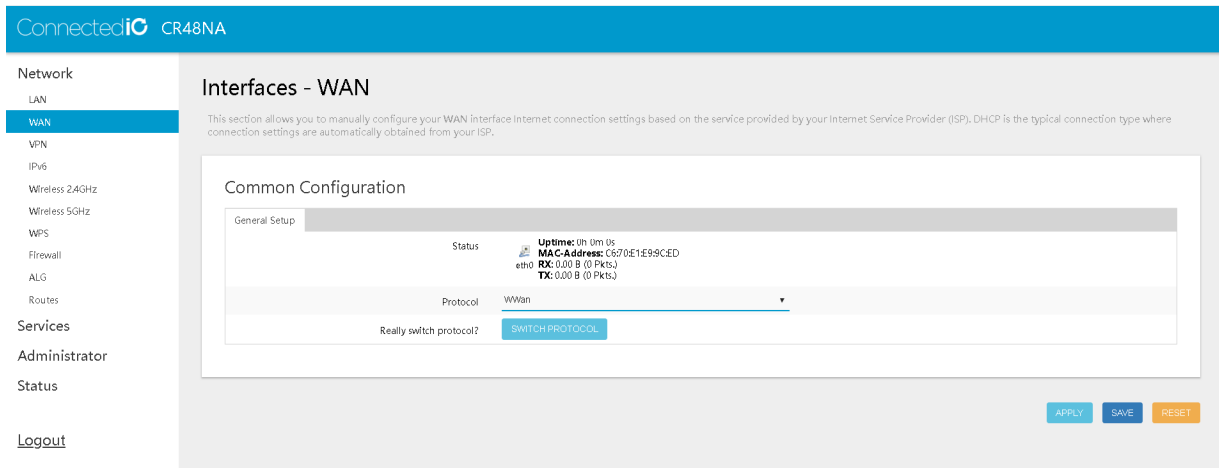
ConnectedIC CR48NA

Network
LAN
WAN
VPN
IPv6
Wireless 2.4GHz
Wireless 5GHz
WPS
Firewall
ALG
Routes
Services
Administrator
Status

Logout

Interfaces - WAN

This section allows you to manually configure your WAN interface Internet connection settings based on the service provided by your Internet Service Provider (ISP). DHCP is the typical connection type where connection settings are automatically obtained from your ISP.

Common Configuration

General Setup

Status
eth0
Uptime: 0h 0m 0s
MAC-Address: C6:70:E1:E9:9C:ED
RX: 0.00 B (0 Pkts.)
TX: 0.00 B (0 Pkts.)

Protocol WWan

Really switch protocol? SWITCH PROTOCOL

APPLY SAVE RESET